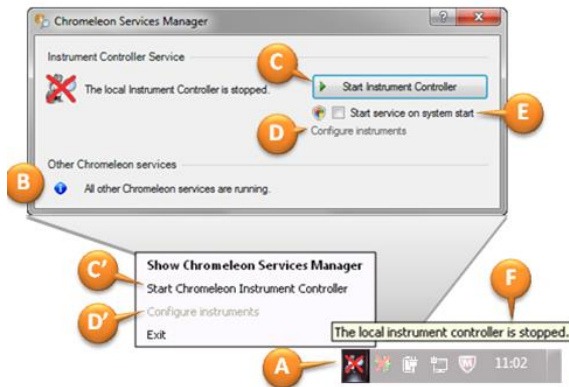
Chromeleon Services Manager

Instrument Controller Service

The local Instrument Controller is stopped.

C

Start Instrument Controller

Start service on system start

E

D

Configure instruments

Other Chromeleon services

B

All other Chromeleon services are running.

C'

Show Chromeleon Services Manager

Start Chromeleon Instrument Controller

D'

Configure instruments

Exit

F

The local instrument controller is stopped.

A

11:02